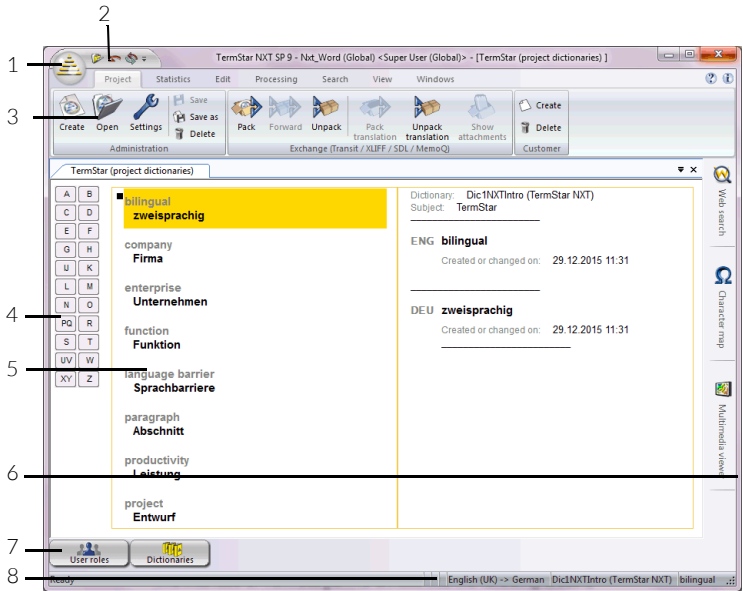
1
2
3
4
5
6
7
8

TermStar NXT SP 9 - Nxt_Word (Global) <Super User (Global)> - [TermStar (project dictionaries) ]

Project | Statistics | Edit | Processing | Search | View | Windows

Create | Open | Settings | Save | Save as | Delete
Administration

Pack | Forward | Unpack | Pack translation | Unpack translation | Show attachments
Exchange (Transit / XLIFF / SDL / MemoQ)

Create | Delete
Customer

TermStar (project dictionaries)

| A | B |
|---|---|
| C | D |
| E | F |
| G | H |
| IJ | K |
| L | M |
| N | O |
| PQ | R |
| S | T |
| UV | W |
| XY | Z |

bilingual
zweisprachig

company
Firma

enterprise
Unternehmen

function
Funktion

language barrier
Sprachbarriere

paragraph
Abschnitt

productivity
Leistung

project
Entwurf

Dictionary: Dic1NXTIntro (TermStar NXT)
Subject: TermStar

ENG bilingual
Created or changed on: 29.12.2015 11:31

DEU zweisprachig
Created or changed on: 29.12.2015 11:31

Web search
Character map
Multimedia viewer

User roles | Dictionaries

Ready | English (UK) -> German | Dic1NXTIntro (TermStar NXT) | bilingual